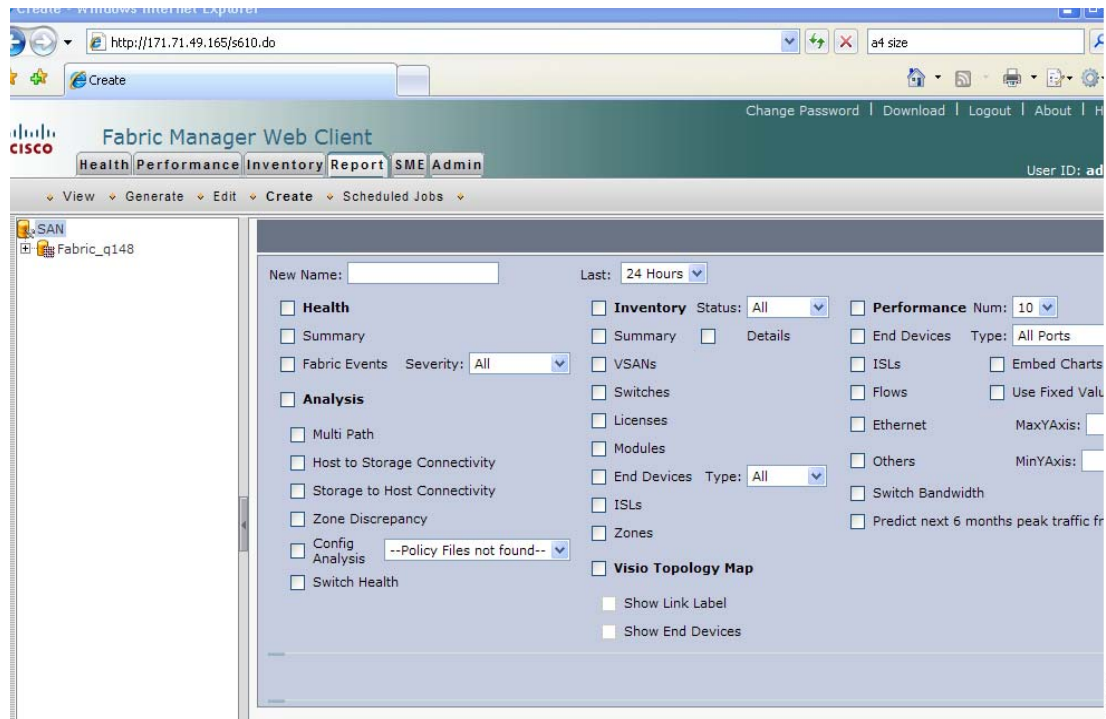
Create - Windows Internet Explorer

http://171.71.49.165/s610.do

a4 size

Create

Change Password | Download | Logout | About | H

Fabric Manager Web Client

Health Performance Inventory Report SME Admin

User ID: ad

View Generate Edit Create Scheduled Jobs

SAN
Fabric_q148

New Name:

Last: 24 Hours

Health
Summary
Fabric Events Severity: All

Analysis
Multi Path
Host to Storage Connectivity
Storage to Host Connectivity
Zone Discrepancy
Config Analysis --Policy Files not found--
Switch Health

Inventory Status: All
Summary Details
VSANs
Switches
Licenses
Modules
End Devices Type: All
ISLs
Zones

Visio Topology Map
Show Link Label
Show End Devices

Performance Num: 10
End Devices Type: All Ports
ISLs Embed Charts
Flows Use Fixed Valu
Ethernet MaxYAxis:
Others MinYAxis:
Switch Bandwidth
Predict next 6 months peak traffic fr